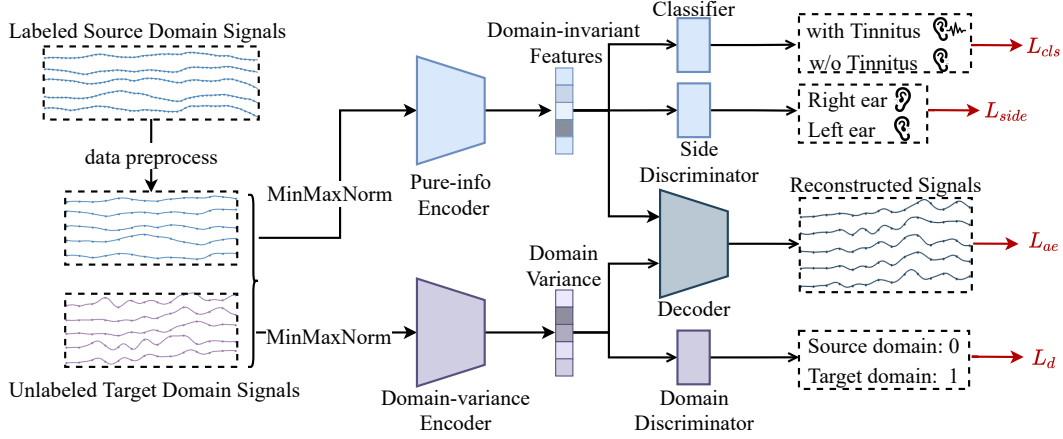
Labeled Source Domain Signals

data preprocess

MinMaxNorm

MinMaxNorm

Unlabeled Target Domain Signals

Pure-info Encoder

Domain-variance Encoder

Domain-invariant Features

Domain Variance

Classifier

Side Discriminator

Decoder

Domain Discriminator

with Tinnitus

w/o Tinnitus

$L_{cls}$

Right ear

Left ear

$L_{side}$

Reconstructed Signals

$L_{ae}$

Source domain: 0

Target domain: 1

$L_d$